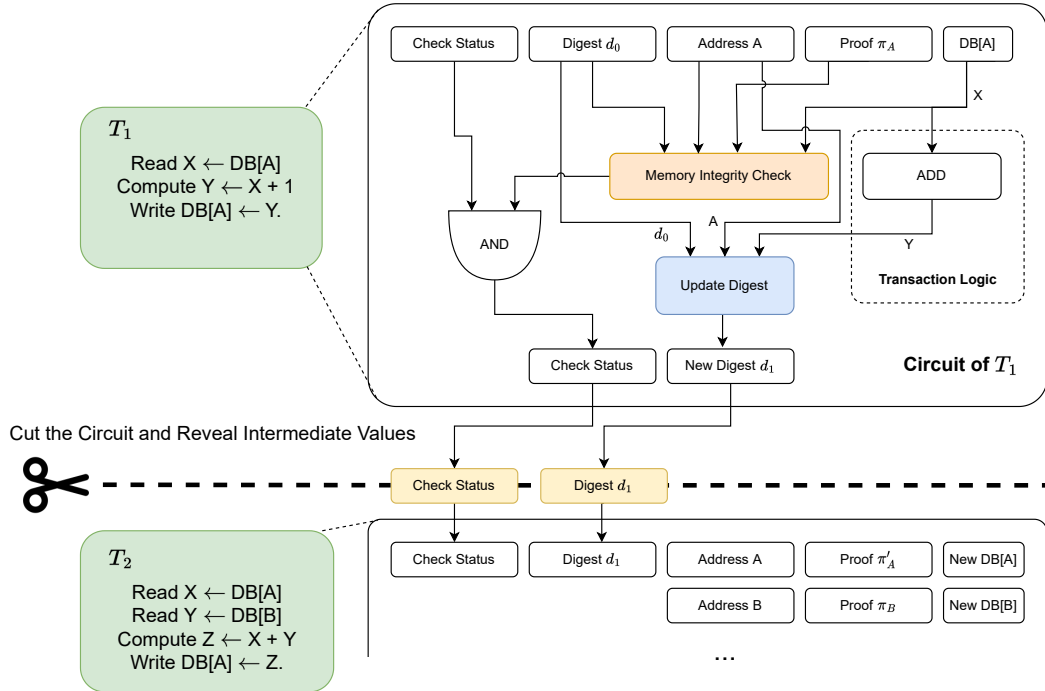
$T_1$

Read X $\leftarrow$ DB[A]
Compute Y $\leftarrow$ X + 1
Write DB[A] $\leftarrow$ Y.

Check Status

Digest $d_0$

Address A

Proof $\pi_A$

DB[A]

X

Memory Integrity Check

ADD

AND

$d_0$

A

Y

Update Digest

Transaction Logic

Check Status

New Digest $d_1$

Circuit of $T_1$

Cut the Circuit and Reveal Intermediate Values

Check Status

Digest $d_1$

$T_2$

Read X $\leftarrow$ DB[A]
Read Y $\leftarrow$ DB[B]
Compute Z $\leftarrow$ X + Y
Write DB[A] $\leftarrow$ Z.

Check Status

Digest $d_1$

Address A

Proof $\pi'_A$

New DB[A]

Address B

Proof $\pi_B$

New DB[B]

...